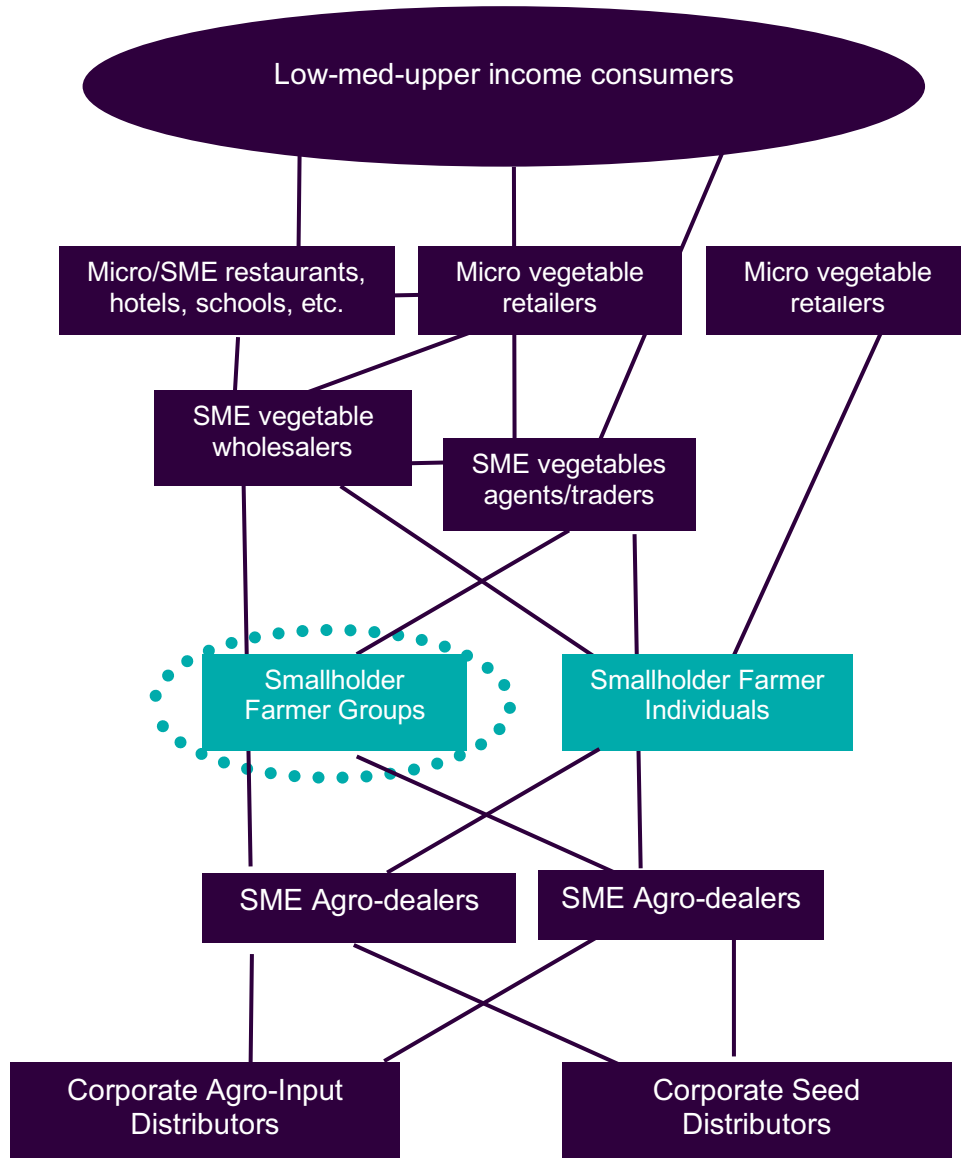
Low-med-upper income consumers

Micro/SME restaurants, hotels, schools, etc.

Micro vegetable retailers

Micro vegetable retailers

SME vegetable wholesalers

SME vegetables agents/traders

Smallholder Farmer Groups

Smallholder Farmer Individuals

SME Agro-dealers

SME Agro-dealers

Corporate Agro-Input Distributors

Corporate Seed Distributors